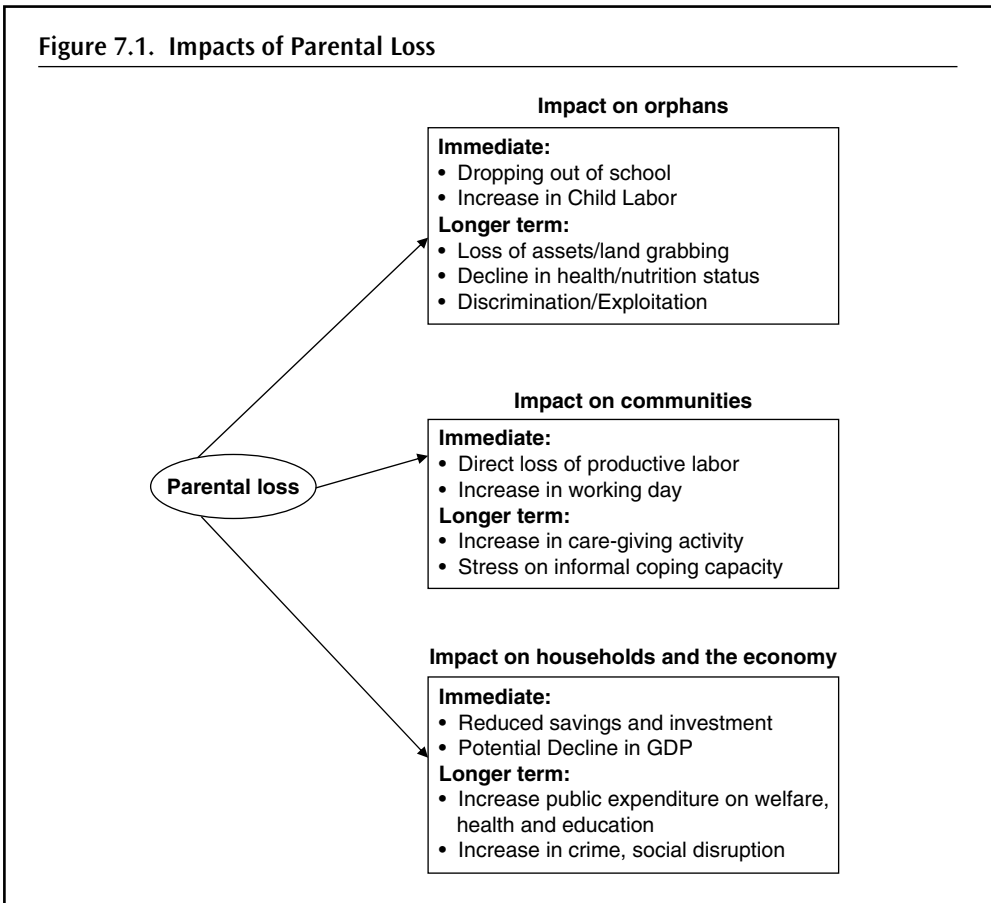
Figure 7.1. Impacts of Parental Loss

Parental loss

Impact on orphans

Immediate:
• Dropping out of school
• Increase in Child Labor
Longer term:
• Loss of assets/land grabbing
• Decline in health/nutrition status
• Discrimination/Exploitation

Impact on communities

Immediate:
• Direct loss of productive labor
• Increase in working day
Longer term:
• Increase in care-giving activity
• Stress on informal coping capacity

Impact on households and the economy

Immediate:
• Reduced savings and investment
• Potential Decline in GDP
Longer term:
• Increase public expenditure on welfare, health and education
• Increase in crime, social disruption